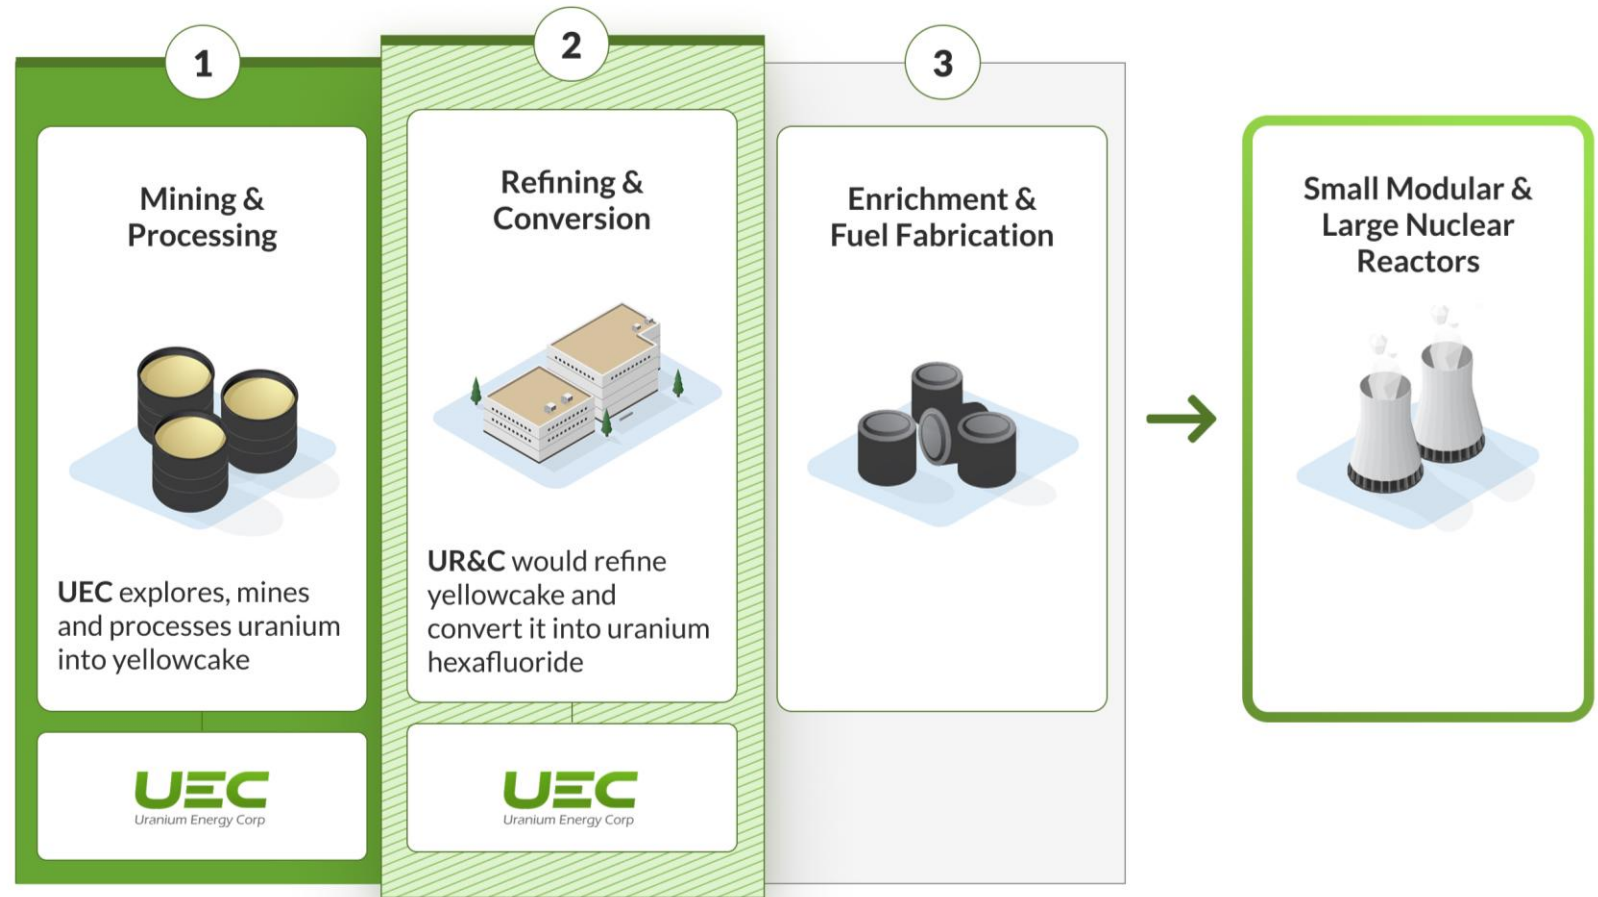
1

Mining & Processing

UEC explores, mines and processes uranium into yellowcake

UEC
Uranium Energy Corp

2

Refining & Conversion

UR&C would refine yellowcake and convert it into uranium hexafluoride

UEC
Uranium Energy Corp

3

Enrichment & Fuel Fabrication

Small Modular & Large Nuclear Reactors